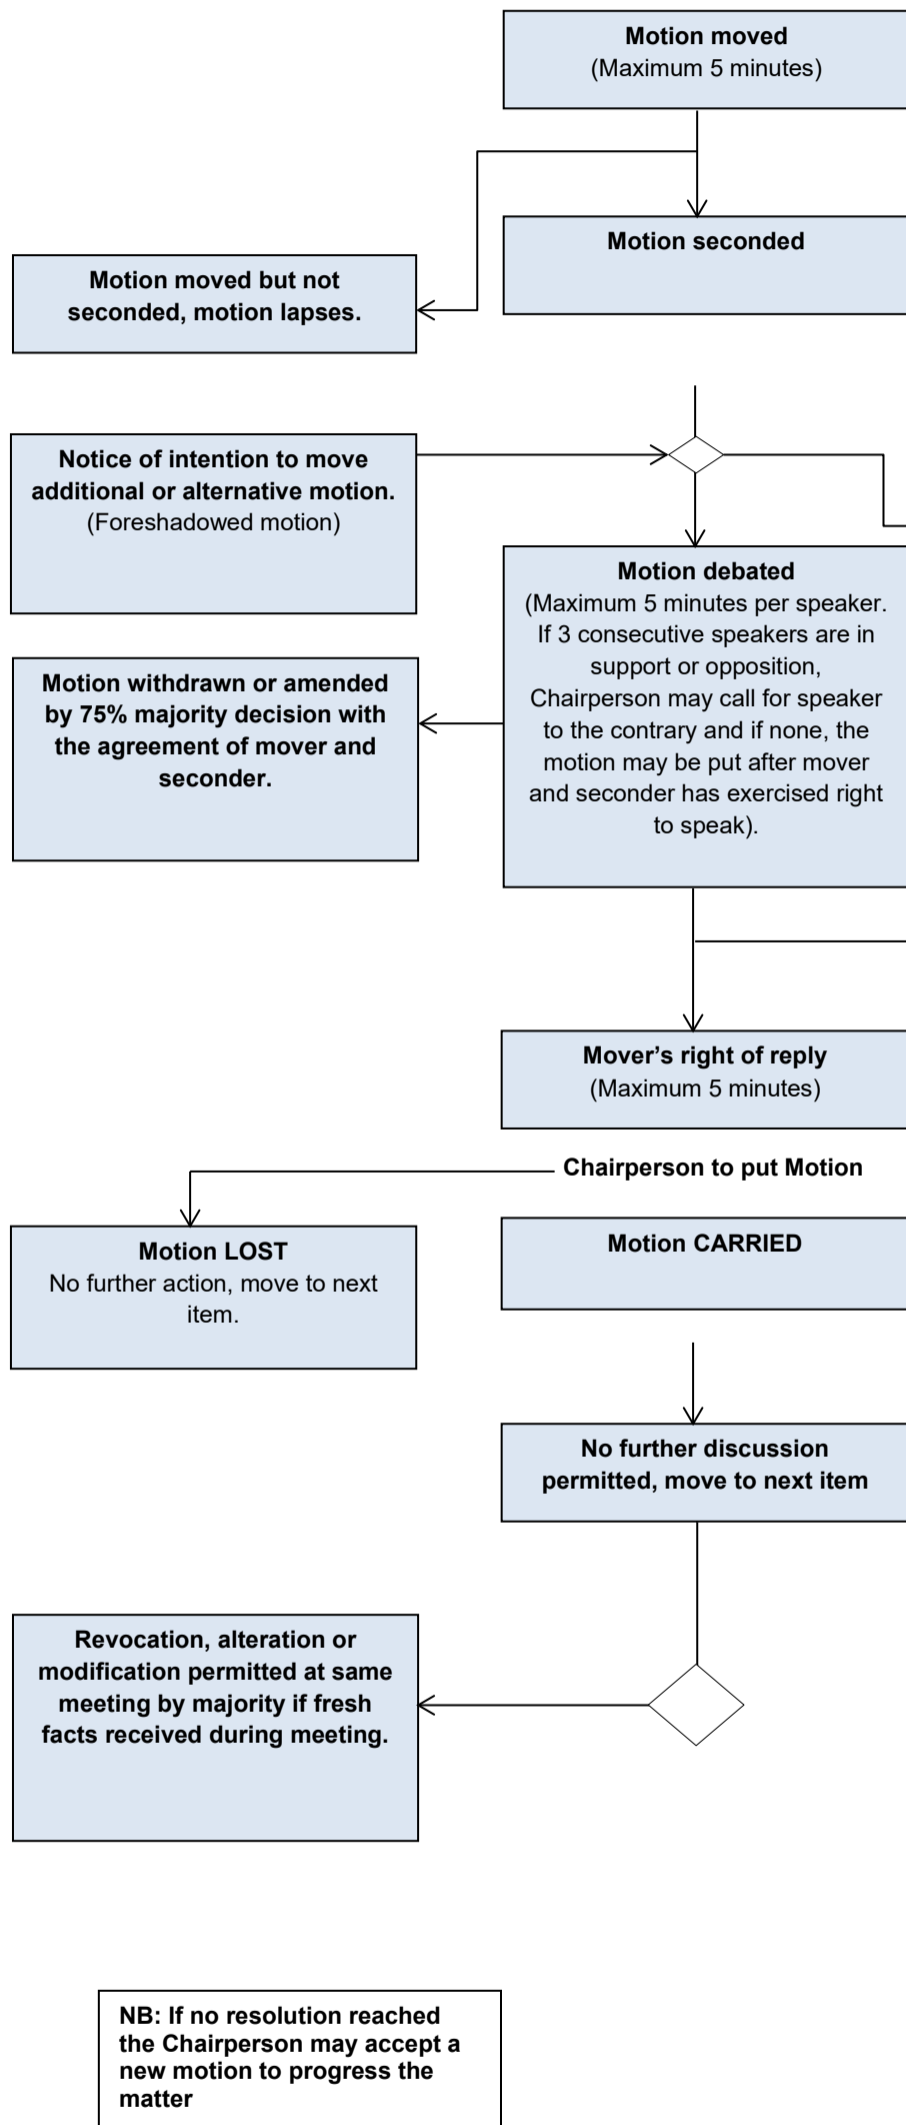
Motion moved
(Maximum 5 minutes)

Motion seconded

Motion moved but not seconded, motion lapses.

Notice of intention to move additional or alternative motion.
(Foreshadowed motion)

Motion debated
(Maximum 5 minutes per speaker. If 3 consecutive speakers are in support or opposition, Chairperson may call for speaker to the contrary and if none, the motion may be put after mover and seconder has exercised right to speak).

Motion withdrawn or amended by 75% majority decision with the agreement of mover and seconder.

Mover's right of reply
(Maximum 5 minutes)

Chairperson to put Motion

Motion LOST
No further action, move to next item.

Motion CARRIED

No further discussion permitted, move to next item

Revocation, alteration or modification permitted at same meeting by majority if fresh facts received during meeting.

NB: If no resolution reached the Chairperson may accept a new motion to progress the matter